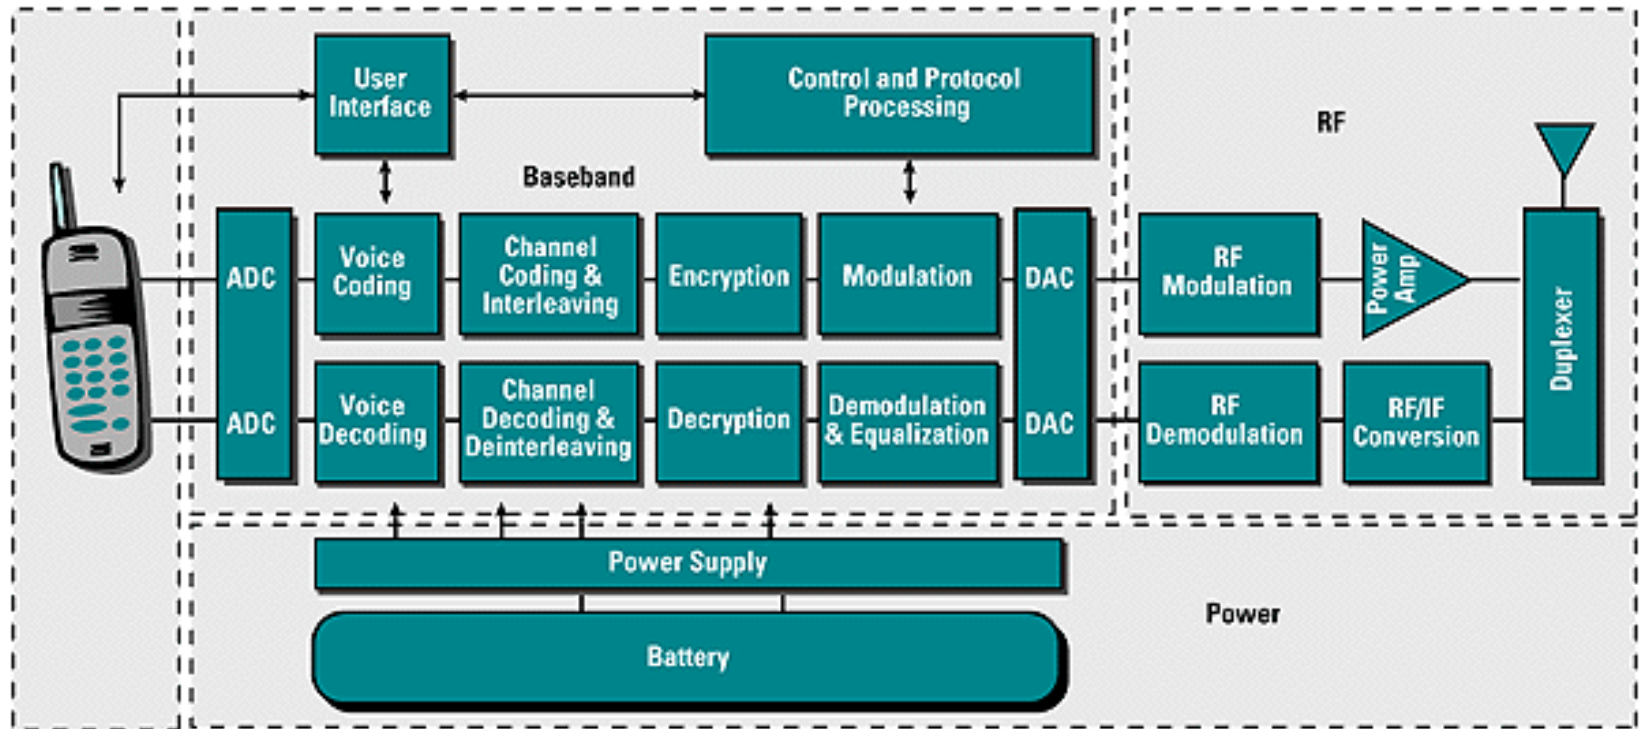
User Interface

Control and Protocol Processing

RF

Baseband

ADC

Voice Coding

Channel Coding & Interleaving

Encryption

Modulation

DAC

RF Modulation

Power Amp

Duplexer

ADC

Voice Decoding

Channel Decoding & Deinterleaving

Decryption

Demodulation & Equalization

DAC

RF Demodulation

RF/IF Conversion

Power Supply

Power

Battery